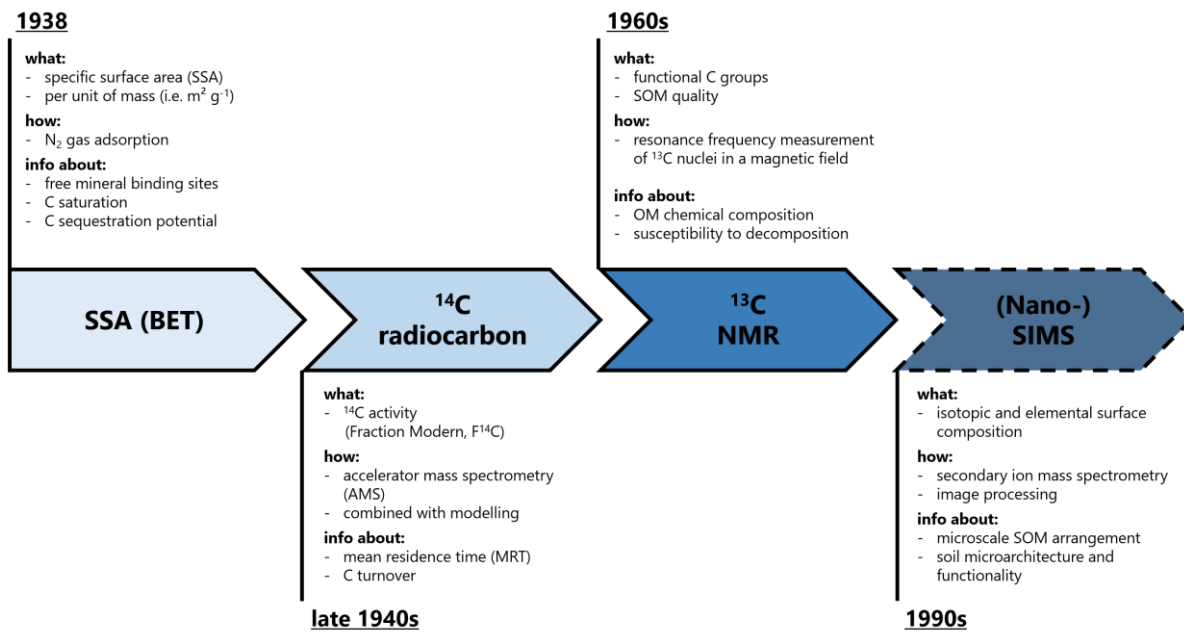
1938

what:
- specific surface area (SSA)
- per unit of mass (i.e. $m^2\ g^{-1}$)
how:
- $N_2$ gas adsorption
info about:
- free mineral binding sites
- C saturation
- C sequestration potential

1960s

what:
- functional C groups
- SOM quality
how:
- resonance frequency measurement of $^{13}C$ nuclei in a magnetic field
info about:
- OM chemical composition
- susceptibility to decomposition

SSA (BET)

$^{14}C$ radiocarbon

$^{13}C$ NMR

(Nano-) SIMS

what:
- $^{14}C$ activity (Fraction Modern, $F^{14}C$)
how:
- accelerator mass spectrometry (AMS)
- combined with modelling
info about:
- mean residence time (MRT)
- C turnover

late 1940s

what:
- isotopic and elemental surface composition
how:
- secondary ion mass spectrometry
- image processing
info about:
- microscale SOM arrangement
- soil microarchitecture and functionality

1990s